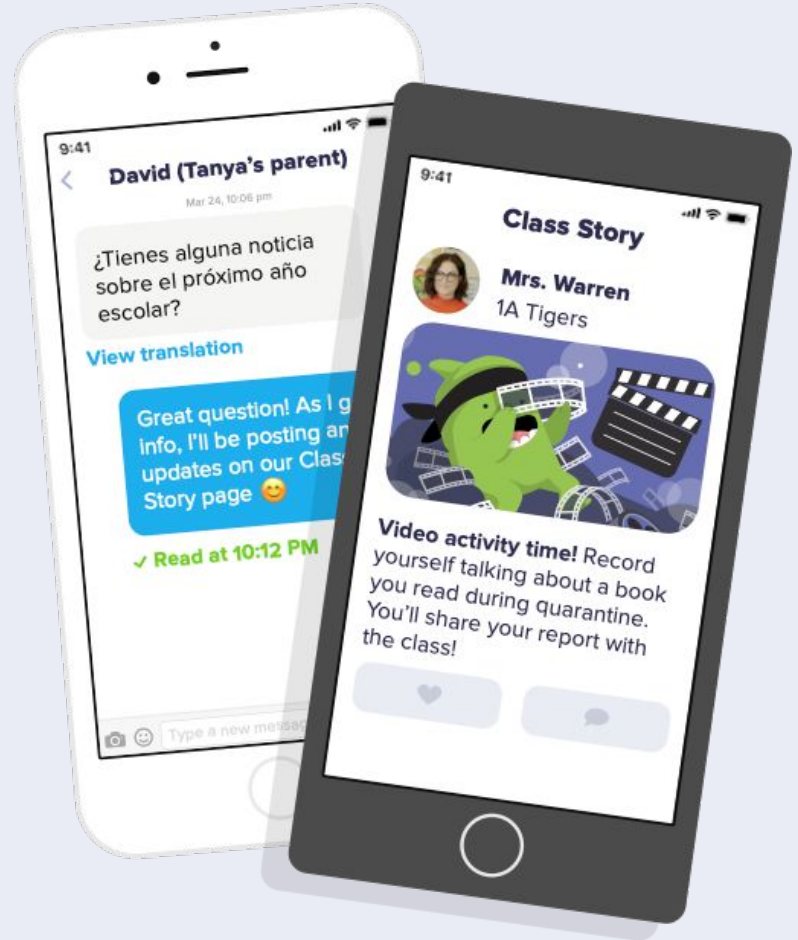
9:41

David (Tanya's parent)

Mar 24, 10:06 pm

¿Tienes alguna noticia sobre el próximo año escolar?

View translation

Great question! As I g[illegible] info, I'll be posting an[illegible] updates on our Clas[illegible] Story page 😊

✓ Read at 10:12 PM

Type a new mess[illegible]

9:41

Class Story

Mrs. Warren

1A Tigers

Video activity time! Record yourself talking about a book you read during quarantine. You'll share your report with the class!